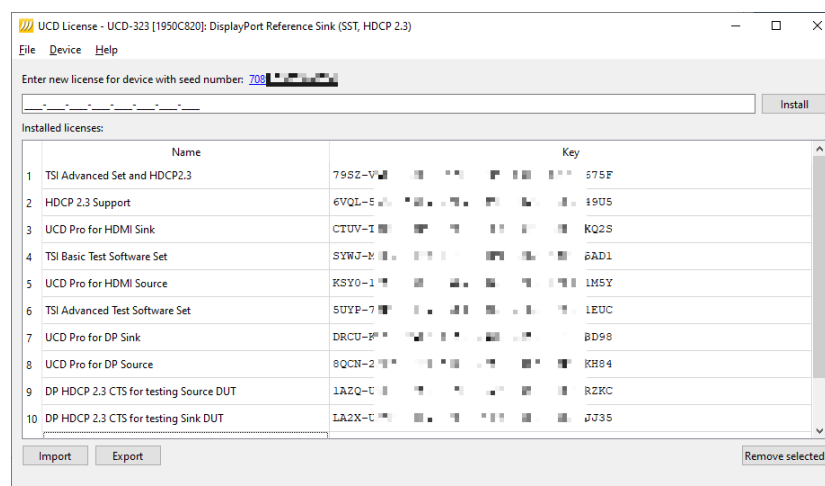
UCD License - UCD-323 [1950C820]: DisplayPort Reference Sink (SST, HDCP 2.3)

File Device Help

Enter new license for device with seed number: 708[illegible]

\_\_\_-\_\_\_-\_\_\_-\_\_\_-\_\_\_-\_\_\_-\_\_\_-\_\_\_

Install

Installed licenses:

| | Name | Key |
|---|---|---|
| 1 | TSI Advanced Set and HDCP2.3 | 79SZ-V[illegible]675F |
| 2 | HDCP 2.3 Support | 6VQL-5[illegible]49U5 |
| 3 | UCD Pro for HDMI Sink | CTUV-T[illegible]KQ2S |
| 4 | TSI Basic Test Software Set | SYWJ-M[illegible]6AD1 |
| 5 | UCD Pro for HDMI Source | KSY0-1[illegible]1M5Y |
| 6 | TSI Advanced Test Software Set | 5UYP-7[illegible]1EUC |
| 7 | UCD Pro for DP Sink | DRCU-K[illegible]BD98 |
| 8 | UCD Pro for DP Source | 8QCN-2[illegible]KH84 |
| 9 | DP HDCP 2.3 CTS for testing Source DUT | 1AZQ-U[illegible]RZKC |
| 10 | DP HDCP 2.3 CTS for testing Sink DUT | LA2X-U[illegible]JJ35 |

Import Export Remove selected